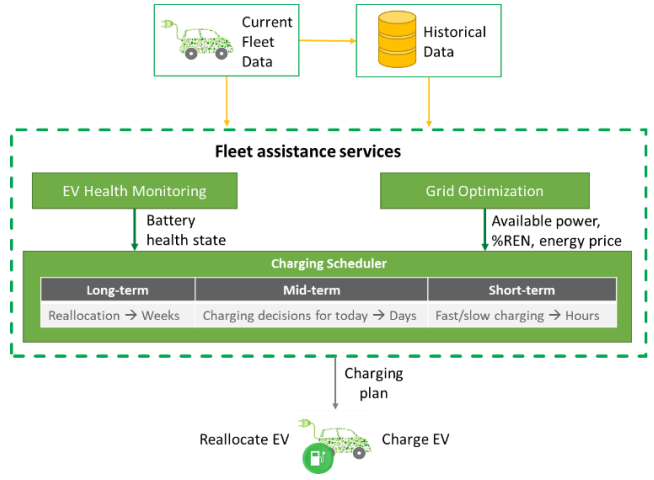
Current Fleet Data

Historical Data

Fleet assistance services

EV Health Monitoring

Grid Optimization

Battery health state

Available power, %REN, energy price

Charging Scheduler

| Long-term | Mid-term | Short-term |
|---|---|---|
| Reallocation → Weeks | Charging decisions for today → Days | Fast/slow charging → Hours |

Charging plan

Reallocate EV

Charge EV